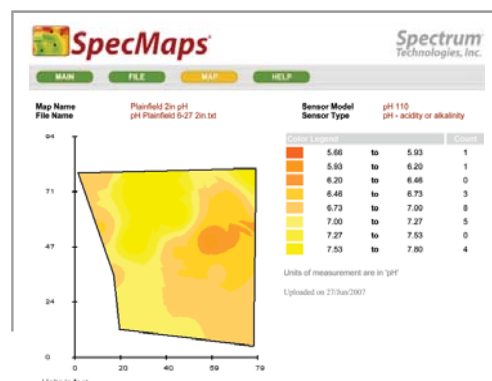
SpecMaps

Spectrum Technologies, Inc.

MAIN FILE MAP HELP

Map Name Plainfield 2in pH
File Name pH Plainfield 6-27 2in.txt

Sensor Model pH 110
Sensor Type pH - acidity or alkalinity

| Color Legend | | | Count |
|---|---|---|---|
| 5.66 | to | 5.93 | 1 |
| 5.93 | to | 6.20 | 1 |
| 6.20 | to | 6.46 | 0 |
| 6.46 | to | 6.73 | 3 |
| 6.73 | to | 7.00 | 8 |
| 7.00 | to | 7.27 | 5 |
| 7.27 | to | 7.53 | 0 |
| 7.53 | to | 7.80 | 4 |

Units of measurement are in 'pH'

Uploaded on 27/Jun/2007

94
71
47
23
0
0 20 40 59 79
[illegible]